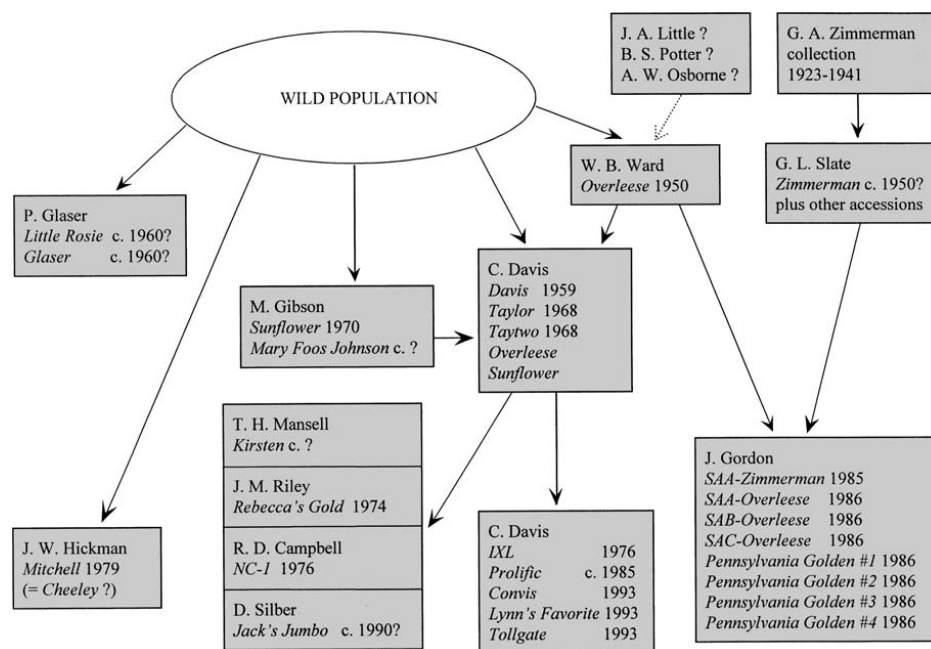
WILD POPULATION

J. A. Little ?
B. S. Potter ?
A. W. Osborne ?

G. A. Zimmerman collection 1923-1941

W. B. Ward
Overleese 1950

G. L. Slate
Zimmerman c. 1950?
plus other accessions

P. Glaser
Little Rosie c. 1960?
Glaser c. 1960?

M. Gibson
Sunflower 1970
Mary Foos Johnson c. ?

C. Davis
Davis 1959
Taylor 1968
Taytwo 1968
Overleese
Sunflower

T. H. Mansell
Kirsten c. ?

J. M. Riley
Rebecca's Gold 1974

R. D. Campbell
NC-1 1976

D. Silber
Jack's Jumbo c. 1990?

J. W. Hickman
Mitchell 1979
(= Cheeley ?)

C. Davis
IXL 1976
Prolific c. 1985
Convis 1993
Lynn's Favorite 1993
Tollgate 1993

J. Gordon
SAA-Zimmerman 1985
SAA-Overleese 1986
SAB-Overleese 1986
SAC-Overleese 1986
Pennsylvania Golden #1 1986
Pennsylvania Golden #2 1986
Pennsylvania Golden #3 1986
Pennsylvania Golden #4 1986